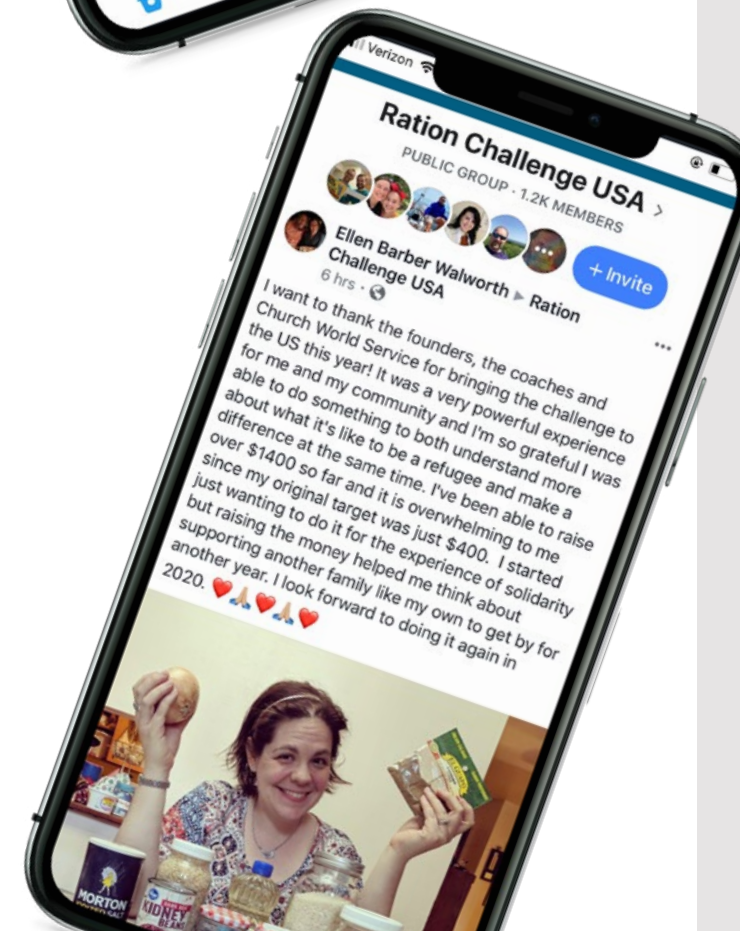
Verizon

Ration Challenge USA >

PUBLIC GROUP · 1.2K MEMBERS

+ Invite

Ellen Barber Walworth ▸ Ration Challenge USA
6 hrs ·

I want to thank the founders, the coaches and Church World Service for bringing the challenge to the US this year! It was a very powerful experience for me and my community and I'm so grateful I was able to do something to both understand more about what it's like to be a refugee and make a difference at the same time. I've been able to raise over $1400 so far and it is overwhelming to me since my original target was just $400. I started just wanting to do it for the experience of solidarity but raising the money helped me think about supporting another family like my own to get by for another year. I look forward to doing it again in 2020. ❤️🙏🏼❤️🙏🏼❤️

MORTON SALT

KIDNEY BEANS